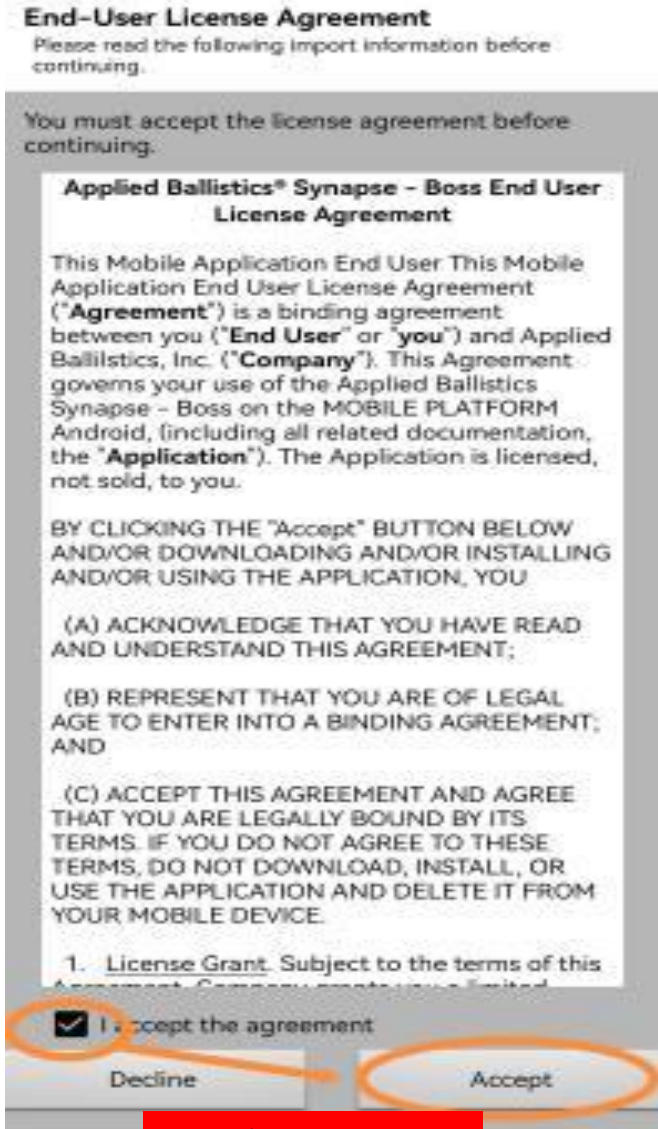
End-User License Agreement

Please read the following import information before continuing.

You must accept the license agreement before continuing.

Applied Ballistics® Synapse - Boss End User License Agreement

This Mobile Application End User This Mobile Application End User License Agreement ("**Agreement**") is a binding agreement between you ("**End User**" or "**you**") and Applied Ballilstics, Inc. ("**Company**"). This Agreement governs your use of the Applied Ballistics Synapse - Boss on the MOBILE PLATFORM Android, (including all related documentation, the "**Application**"). The Application is licensed, not sold, to you.

BY CLICKING THE "Accept" BUTTON BELOW AND/OR DOWNLOADING AND/OR INSTALLING AND/OR USING THE APPLICATION, YOU

(A) ACKNOWLEDGE THAT YOU HAVE READ AND UNDERSTAND THIS AGREEMENT;

(B) REPRESENT THAT YOU ARE OF LEGAL AGE TO ENTER INTO A BINDING AGREEMENT; AND

(C) ACCEPT THIS AGREEMENT AND AGREE THAT YOU ARE LEGALLY BOUND BY ITS TERMS. IF YOU DO NOT AGREE TO THESE TERMS, DO NOT DOWNLOAD, INSTALL, OR USE THE APPLICATION AND DELETE IT FROM YOUR MOBILE DEVICE.

1. License Grant. Subject to the terms of this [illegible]

I accept the agreement

Decline

Accept